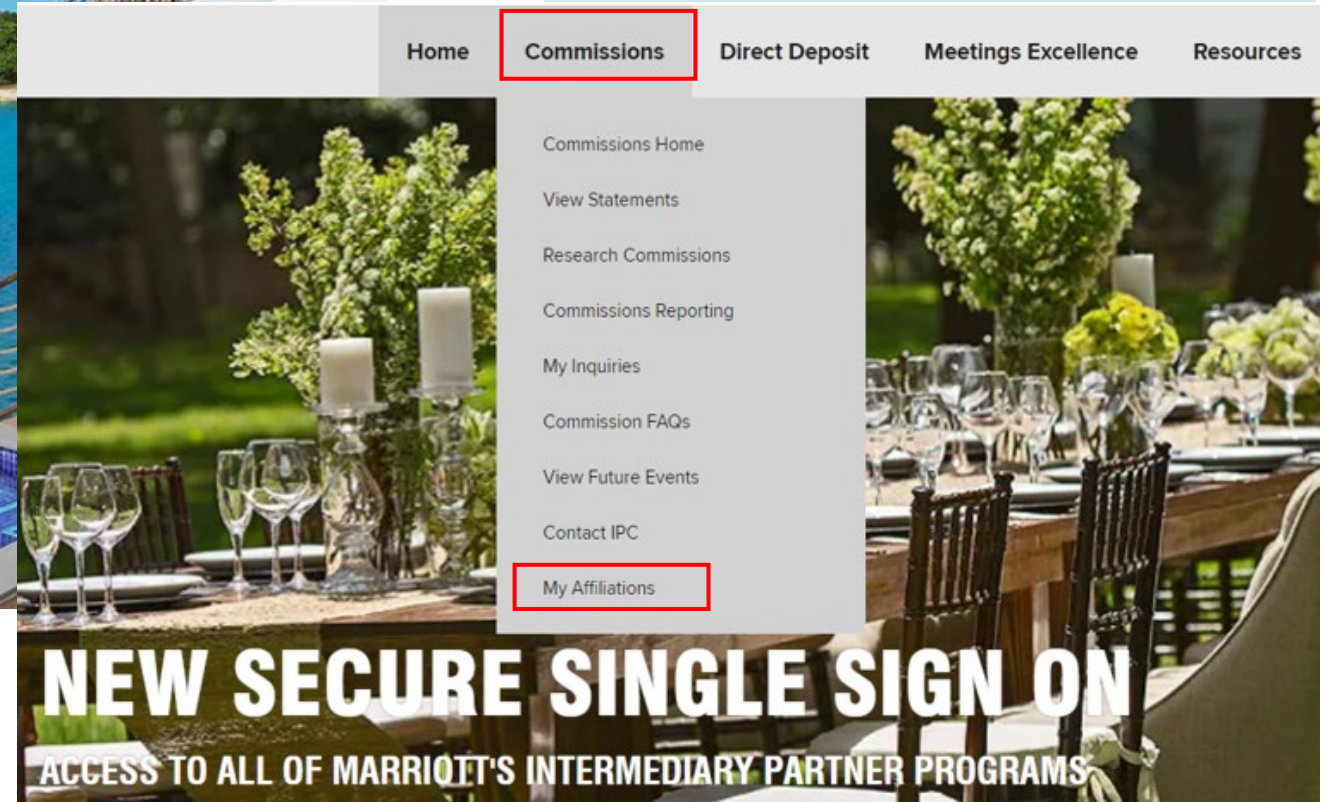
Home Commissions Direct Deposit Meetings Excellence Resources

Commissions Home
View Statements
Research Commissions
Commissions Reporting
My Inquiries
Commission FAQs
View Future Events
Contact IPC
My Affiliations

NEW SECURE SINGLE SIGN ON

ACCESS TO ALL OF MARRIOTT'S INTERMEDIARY PARTNER PROGRAMS